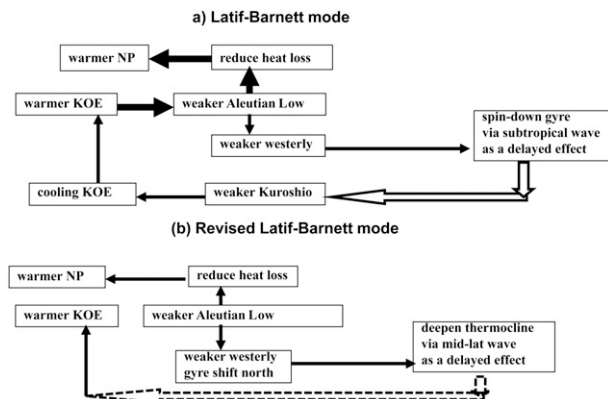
a) Latif-Barnett mode

warmer NP

reduce heat loss

warmer KOE

weaker Aleutian Low

weaker westerly

spin-down gyre via subtropical wave as a delayed effect

cooling KOE

weaker Kuroshio

(b) Revised Latif-Barnett mode

warmer NP

reduce heat loss

warmer KOE

weaker Aleutian Low

weaker westerly gyre shift north

deepen thermocline via mid-lat wave as a delayed effect